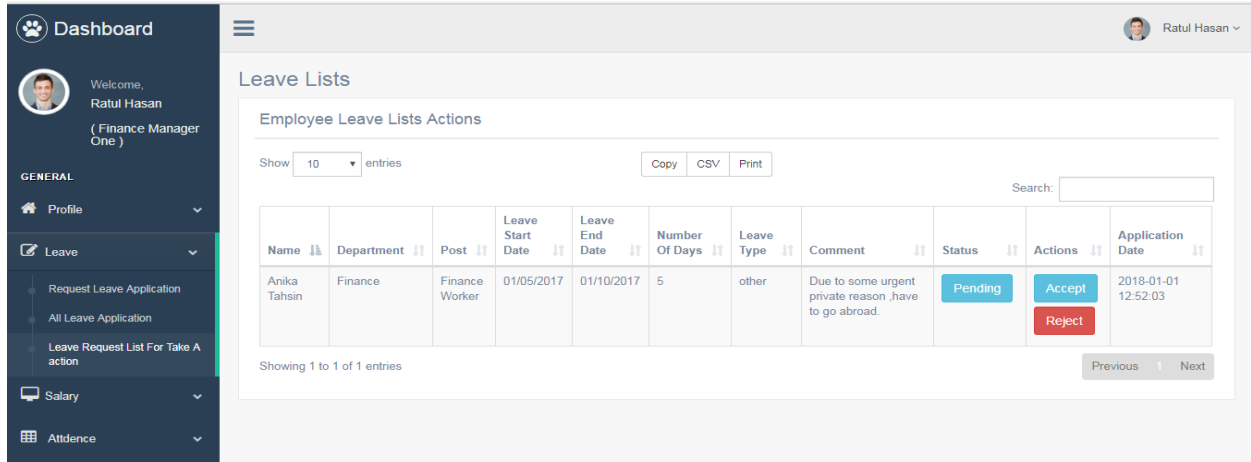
Dashboard

Welcome,
Ratul Hasan
( Finance Manager One )

GENERAL

Profile

Leave

Request Leave Application

All Leave Application

Leave Request List For Take A action

Salary

Attdence

Ratul Hasan

Leave Lists

Employee Leave Lists Actions

Show 10 entries

Copy CSV Print

Search:

| Name | Department | Post | Leave Start Date | Leave End Date | Number Of Days | Leave Type | Comment | Status | Actions | Application Date |
|---|---|---|---|---|---|---|---|---|---|---|
| Anika Tahsin | Finance | Finance Worker | 01/05/2017 | 01/10/2017 | 5 | other | Due to some urgent private reason ,have to go abroad. | Pending | Accept Reject | 2018-01-01 12:52:03 |

Showing 1 to 1 of 1 entries

Previous 1 Next